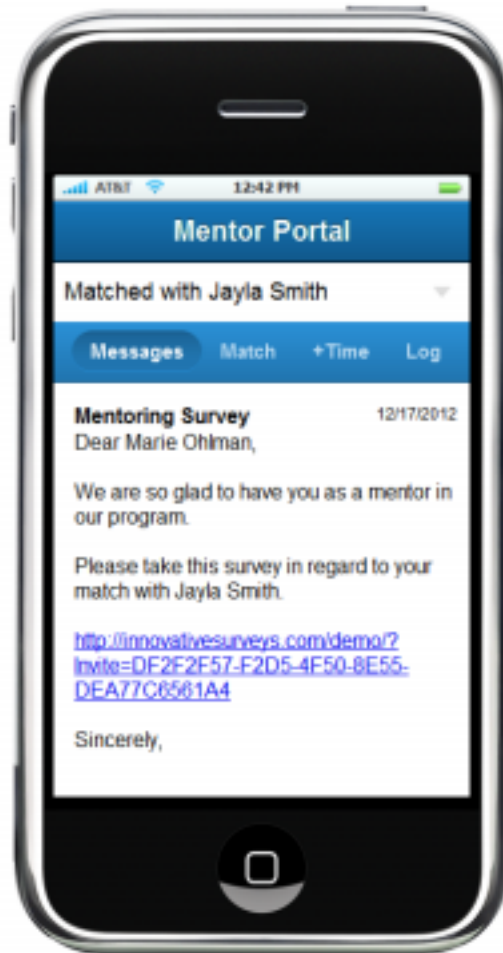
AT&T 12:42 PM

Mentor Portal

Matched with Jayla Smith

Messages Match +Time Log

Mentoring Survey 12/17/2012
Dear Marie Ohlman,

We are so glad to have you as a mentor in our program.

Please take this survey in regard to your match with Jayla Smith.

http://innovativesurveys.com/demo/?Invite=DF2F2F57-F2D5-4F50-8E55-DEA77C6561A4

Sincerely,